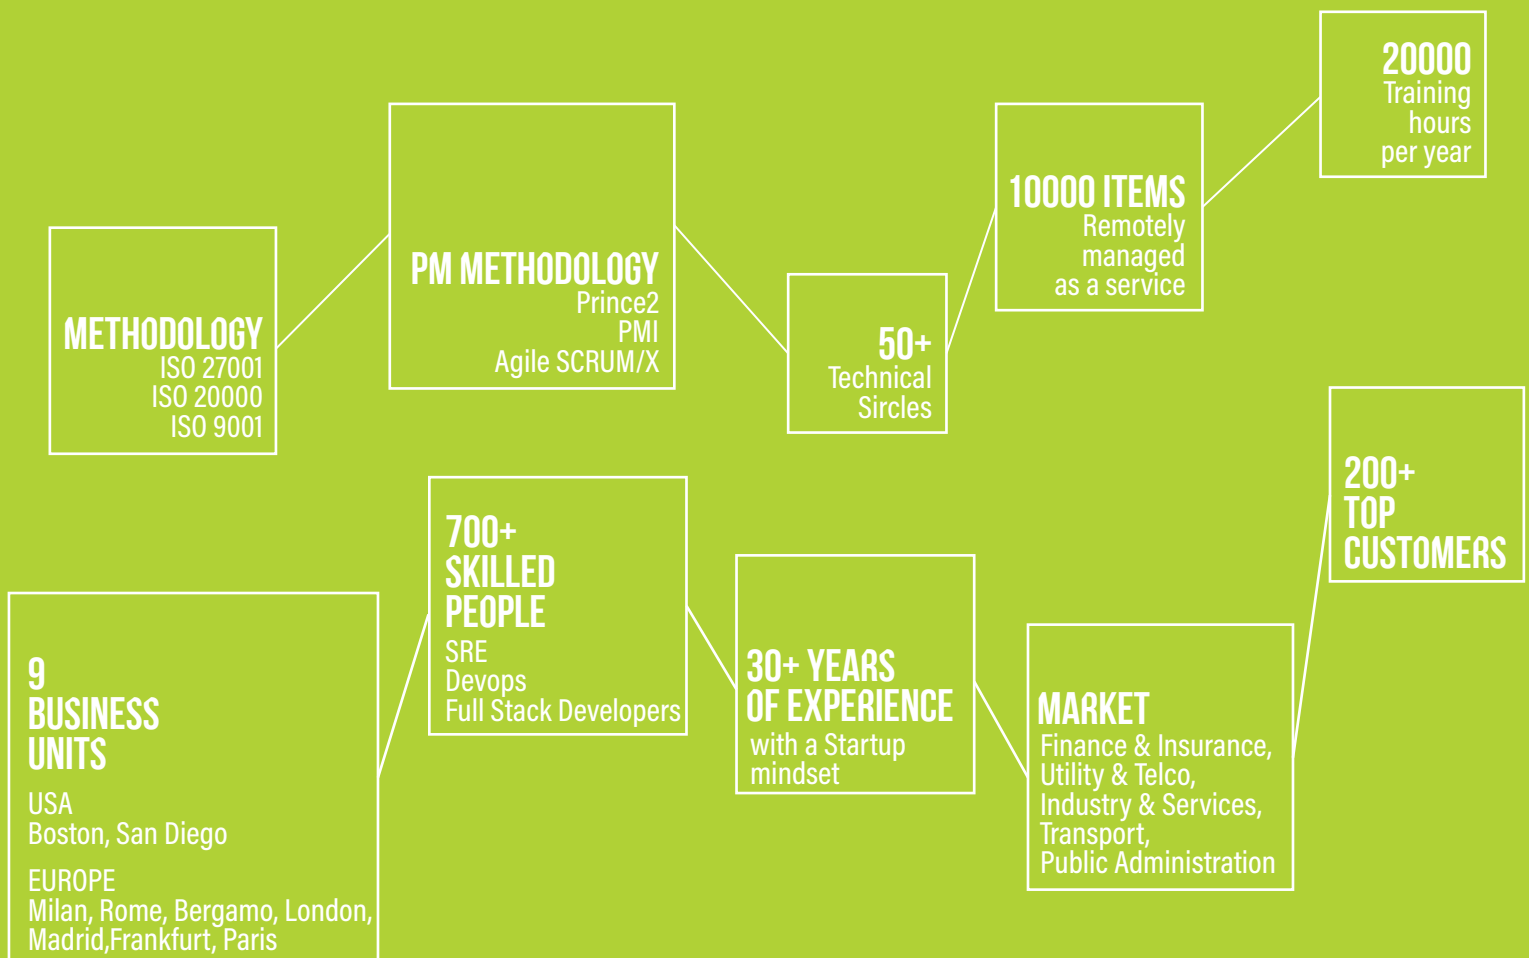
METHODOLOGY
ISO 27001
ISO 20000
ISO 9001

PM METHODOLOGY
Prince2
PMI
Agile SCRUM/X

50+
Technical
Sircles

10000 ITEMS
Remotely
managed
as a service

20000
Training
hours
per year

9
BUSINESS
UNITS
USA
Boston, San Diego
EUROPE
Milan, Rome, Bergamo, London, Madrid,Frankfurt, Paris

700+
SKILLED
PEOPLE
SRE
Devops
Full Stack Developers

30+ YEARS
OF EXPERIENCE
with a Startup
mindset

MARKET
Finance & Insurance,
Utility & Telco,
Industry & Services,
Transport,
Public Administration

200+
TOP
CUSTOMERS